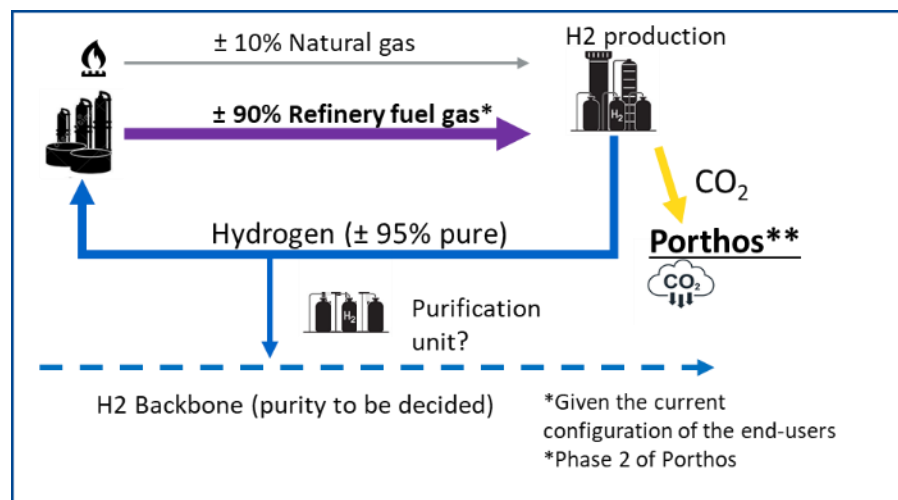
± 10% Natural gas

H2 production

± 90% Refinery fuel gas*

$H_2$

$CO_2$

Porthos**

$CO_2$

Hydrogen (± 95% pure)

$H_2$

Purification unit?

H2 Backbone (purity to be decided)

*Given the current configuration of the end-users
*Phase 2 of Porthos